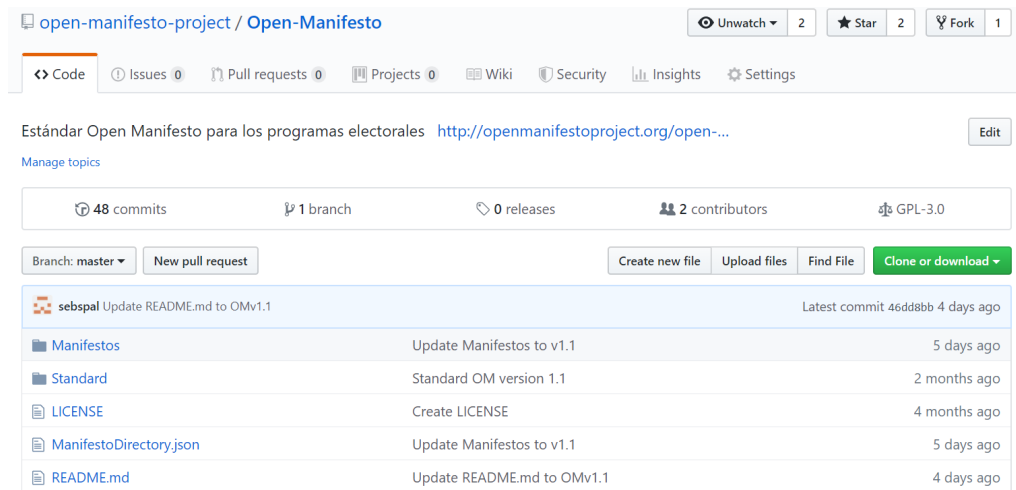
open-manifesto-project / Open-Manifesto

Unwatch 2 Star 2 Fork 1

Code Issues 0 Pull requests 0 Projects 0 Wiki Security Insights Settings

Estándar Open Manifesto para los programas electorales http://openmanifestoproject.org/open-...

Edit

Manage topics

48 commits 1 branch 0 releases 2 contributors GPL-3.0

Branch: master New pull request Create new file Upload files Find File Clone or download

sebspal Update README.md to OMv1.1 Latest commit 46dd8bb 4 days ago

| | | |
|---|---|---|
| Manifestos | Update Manifestos to v1.1 | 5 days ago |
| Standard | Standard OM version 1.1 | 2 months ago |
| LICENSE | Create LICENSE | 4 months ago |
| ManifestoDirectory.json | Update Manifestos to v1.1 | 5 days ago |
| README.md | Update README.md to OMv1.1 | 4 days ago |